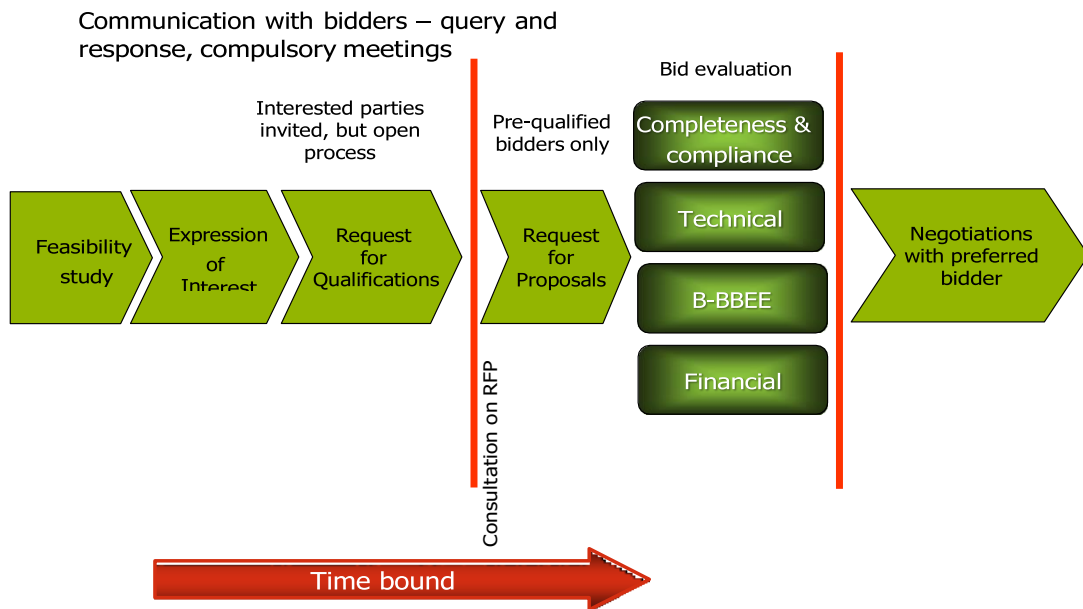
Communication with bidders – query and response, compulsory meetings

Interested parties invited, but open process

Pre-qualified bidders only

Bid evaluation

Completeness & compliance

Technical

B-BBEE

Financial

Feasibility study

Expression of Interest

Request for Qualifications

Request for Proposals

Negotiations with preferred bidder

Consultation on RFP

Time bound